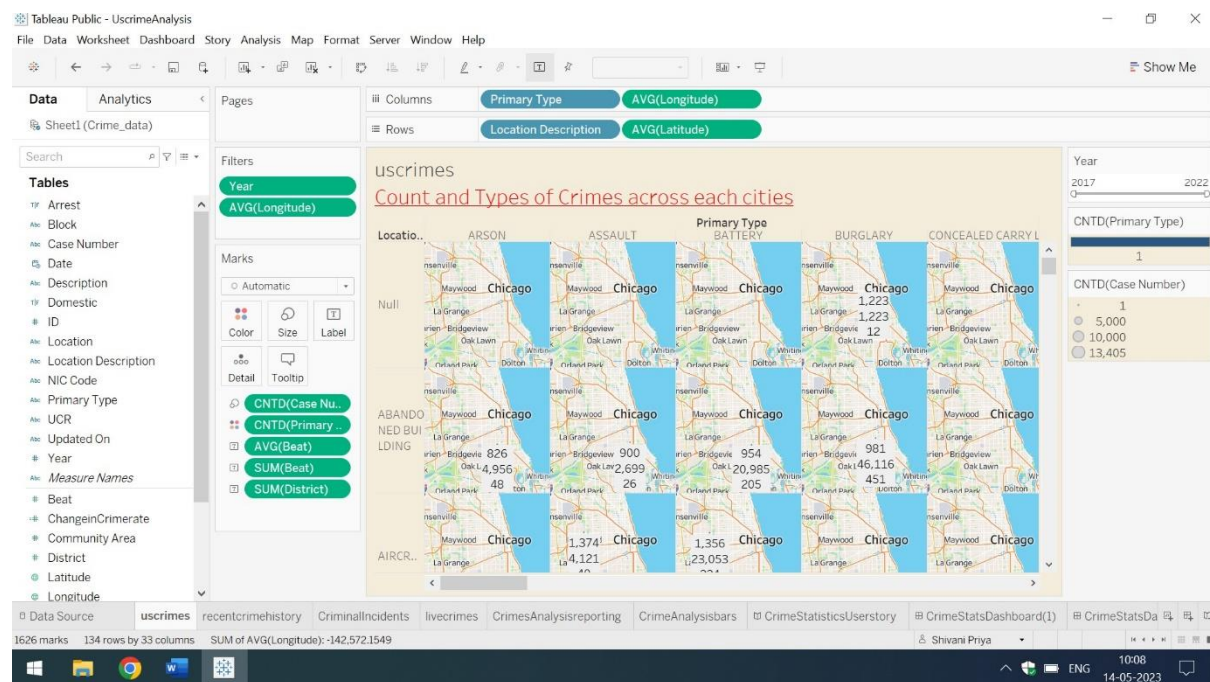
Tableau Public - UscrimeAnalysis
File Data Worksheet Dashboard Story Analysis Map Format Server Window Help
Show Me

Data Analytics
Sheet1 (Crime_data)
Search
Tables
Arrest
Block
Case Number
Date
Description
Domestic
ID
Location
Location Description
NIC Code
Primary Type
UCR
Updated On
Year
Measure Names
Beat
ChangeinCrimerate
Community Area
District
Latitude
Longitude

Pages
Filters
Year
AVG(Longitude)
Marks
Automatic
Color Size Label
Detail Tooltip
CNTD(Case Nu..
CNTD(Primary ..
AVG(Beat)
SUM(Beat)
SUM(District)

Columns Primary Type AVG(Longitude)
Rows Location Description AVG(Latitude)

uscrimes
Count and Types of Crimes across each cities

Primary Type
Locatio.. ARSON ASSAULT BATTERY BURGLARY CONCEALED CARRY L

Null
Maywood Chicago
La Grange
Bridgeview
Oak Lawn
Orland Park Dolton
1,223
1,223
12

ABANDONED BUILDING
826
4,956
48
900
2,699
26
954
20,985
205
981
46,116
451

AIRCR..
1,374
4,121
1,356
23,053

Year
2017 2022
CNTD(Primary Type)
1
CNTD(Case Number)
1
5,000
10,000
13,405

Data Source uscrimes recentcrimehistory CriminalIncidents livecrimes CrimesAnalysisreporting CrimeAnalysisbars CrimeStatisticsUserstory CrimeStatsDashboard(1) CrimeStatsDa
1626 marks 134 rows by 33 columns SUM of AVG(Longitude): -142,572.1549
Shivani Priya
ENG 10:08 14-05-2023